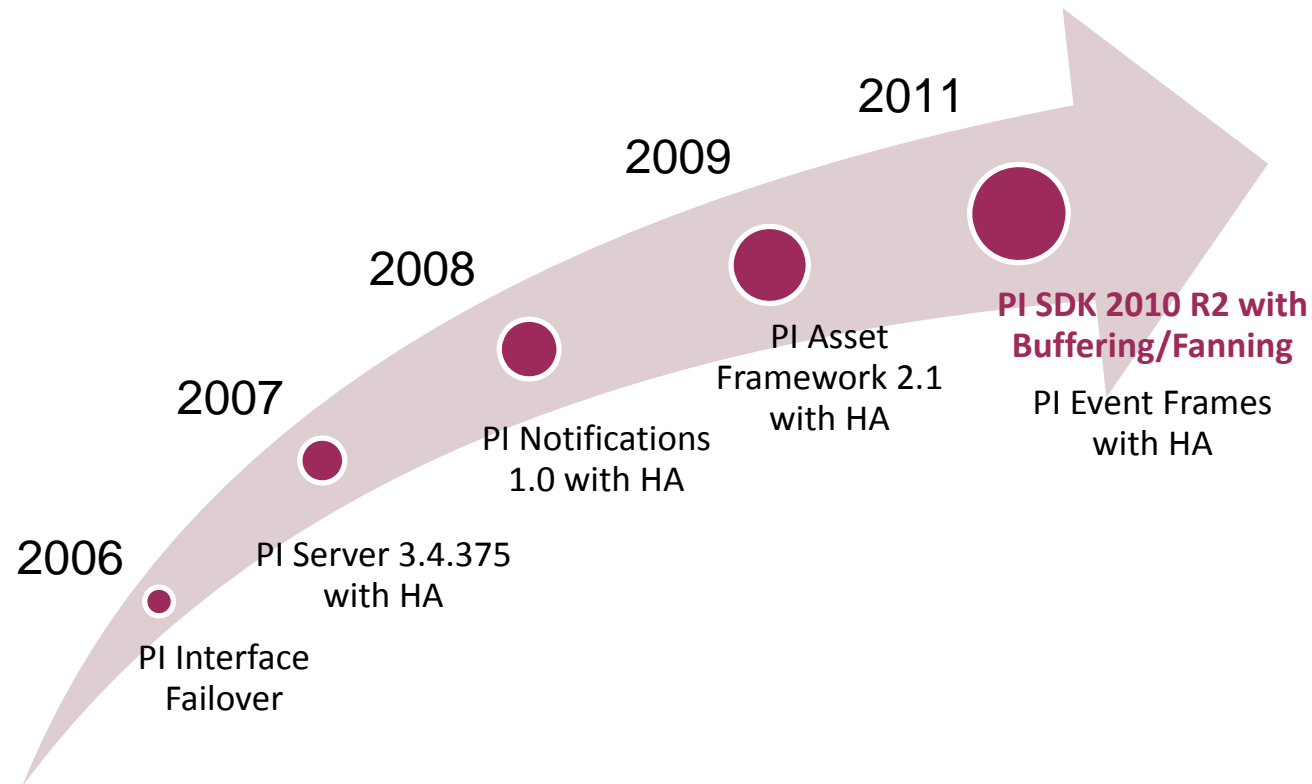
2006

PI Interface Failover

2007

PI Server 3.4.375 with HA

2008

PI Notifications 1.0 with HA

2009

PI Asset Framework 2.1 with HA

2011

PI SDK 2010 R2 with Buffering/Fanning

PI Event Frames with HA